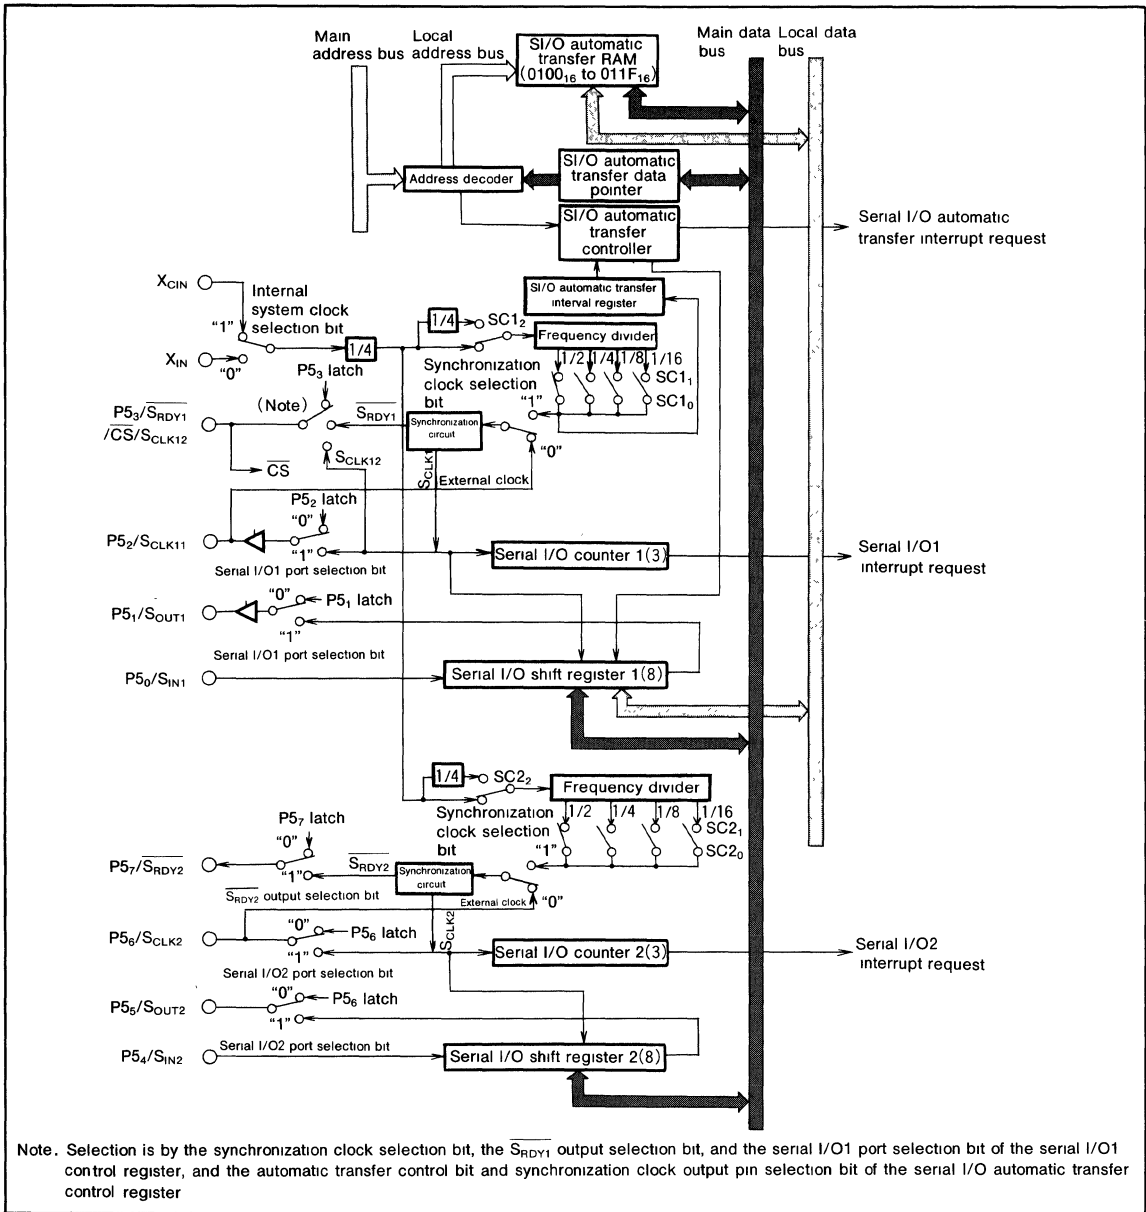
Main address bus

Local address bus

SI/O automatic transfer RAM ($0100_{16}$ to $011F_{16}$)

Main data bus

Local data bus

Address decoder

SI/O automatic transfer data pointer

SI/O automatic transfer controller

Serial I/O automatic transfer interrupt request

SI/O automatic transfer interval register

$X_{CIN}$

Internal system clock selection bit

"1"

$X_{IN}$

"0"

1/4

1/4

$SC1_2$

Frequency divider

$P5_3$ latch

Synchronization clock selection bit

1/2 1/4 1/8 1/16

$SC1_1$

"1"

$SC1_0$

$P5_3/\overline{S_{RDY1}}$ $/\overline{CS}/S_{CLK12}$

(Note)

$\overline{S_{RDY1}}$

Synchronization circuit

"0"

$\overline{CS}$

$S_{CLK12}$

$S_{CLK1}$

External clock

$P5_2$ latch

"0"

$P5_2/S_{CLK11}$

"1"

Serial I/O1 port selection bit

Serial I/O counter 1(3)

Serial I/O1 interrupt request

$P5_1/S_{OUT1}$

"0"

$P5_1$ latch

"1"

Serial I/O1 port selection bit

$P5_0/S_{IN1}$

Serial I/O shift register 1(8)

1/4

$SC2_2$

Frequency divider

Synchronization clock selection bit

1/2 1/4 1/8 1/16

$SC2_1$

$P5_7$ latch

"0"

"1"

$SC2_0$

$P5_7/\overline{S_{RDY2}}$

$\overline{S_{RDY2}}$

"1"

Synchronization circuit

$\overline{S_{RDY2}}$ output selection bit

External clock

"0"

$P5_6/S_{CLK2}$

"0"

$P5_6$ latch

$S_{CLK2}$

"1"

Serial I/O counter 2(3)

Serial I/O2 interrupt request

Serial I/O2 port selection bit

$P5_5/S_{OUT2}$

"0"

$P5_6$ latch

"1"

$P5_4/S_{IN2}$

Serial I/O2 port selection bit

Serial I/O shift register 2(8)

Note. Selection is by the synchronization clock selection bit, the $\overline{S_{RDY1}}$ output selection bit, and the serial I/O1 port selection bit of the serial I/O1 control register, and the automatic transfer control bit and synchronization clock output pin selection bit of the serial I/O automatic transfer control register